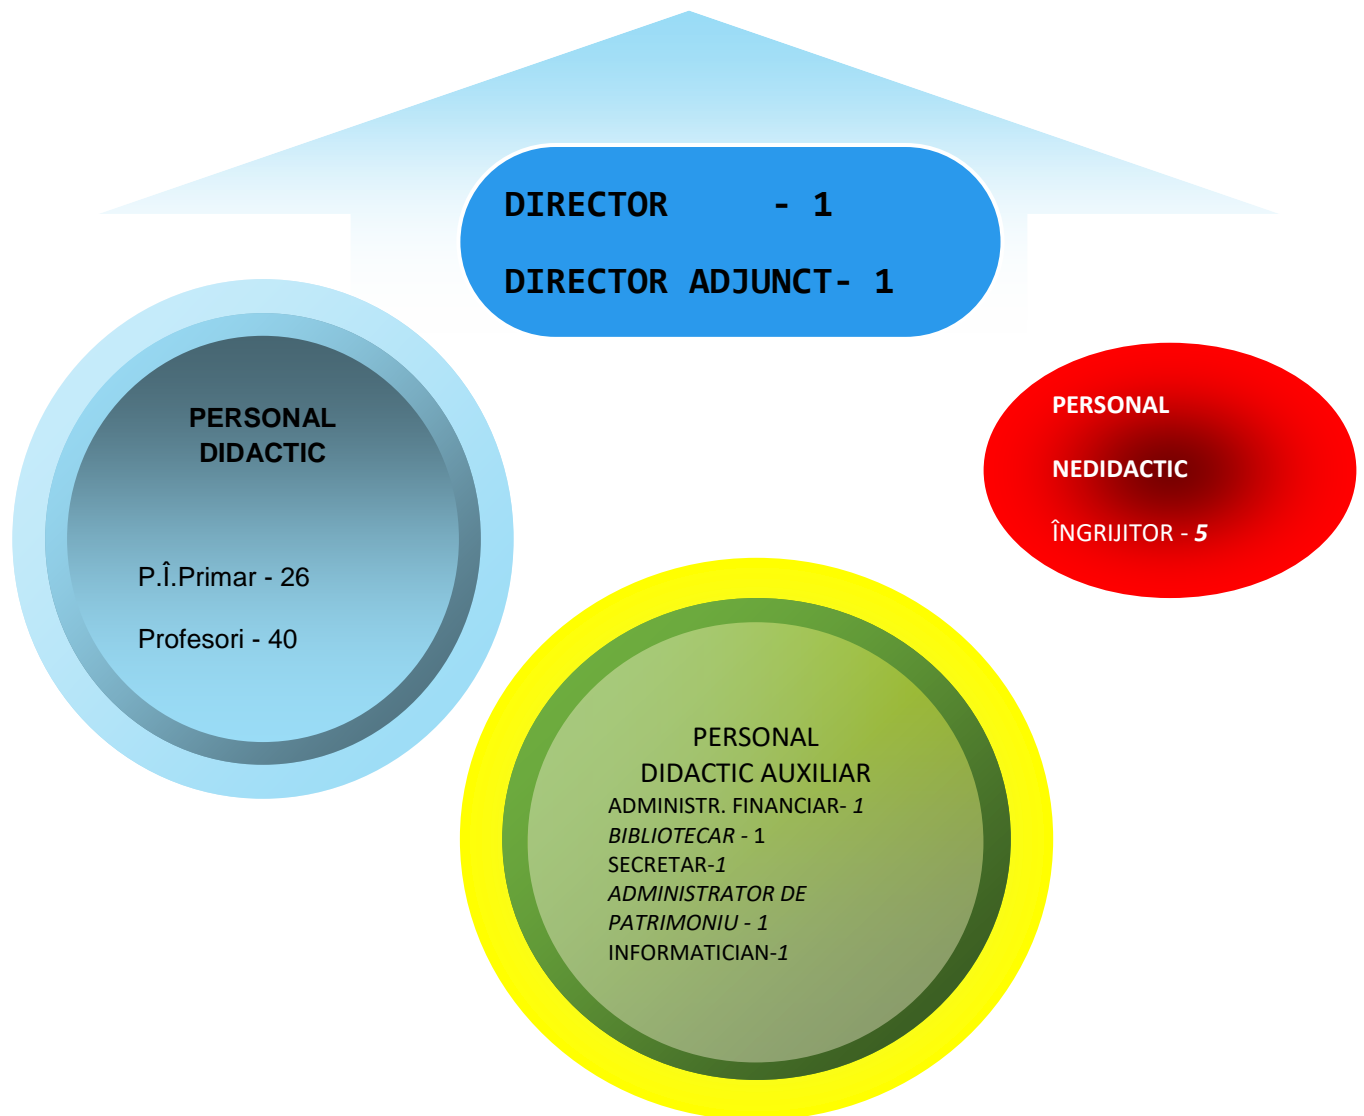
DIRECTOR - 1

DIRECTOR ADJUNCT- 1

PERSONAL DIDACTIC

P.Î.Primar - 26

Profesori - 40

PERSONAL

NEDIDACTIC

ÎNGRIJITOR - 5

PERSONAL DIDACTIC AUXILIAR

ADMINISTR. FINANCIAR- 1
BIBLIOTECAR - 1
SECRETAR-1
ADMINISTRATOR DE PATRIMONIU - 1
INFORMATICIAN-1